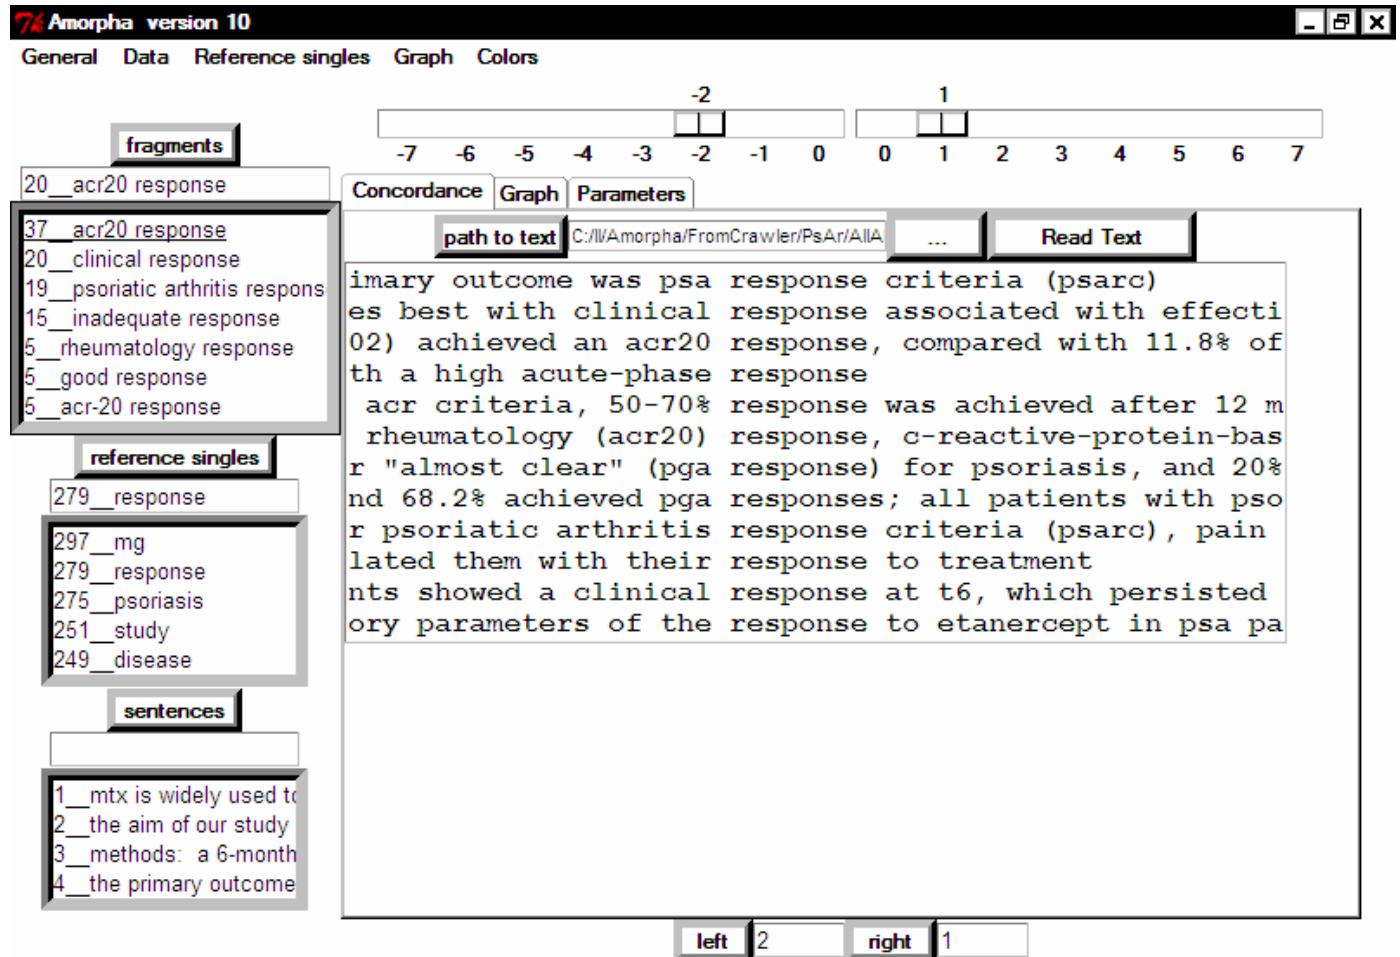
Amorpha version 10

General Data Reference singles Graph Colors

-2 1

-7 -6 -5 -4 -3 -2 -1 0 0 1 2 3 4 5 6 7

fragments

20__acr20 response

37__acr20 response
20__clinical response
19__psoriatic arthritis respons
15__inadequate response
5__rheumatology response
5__good response
5__acr-20 response

reference singles

279__response

297__mg
279__response
275__psoriasis
251__study
249__disease

sentences

1__mtx is widely used t
2__the aim of our study
3__methods: a 6-month
4__the primary outcome

Concordance Graph Parameters

path to text C:/I/Amorpha/FromCrawler/PsAr/AllA ... Read Text

imary outcome was psa response criteria (psarc)
es best with clinical response associated with effecti
02) achieved an acr20 response, compared with 11.8% of
th a high acute-phase response
acr criteria, 50-70% response was achieved after 12 m
rheumatology (acr20) response, c-reactive-protein-bas
r "almost clear" (pga response) for psoriasis, and 20%
nd 68.2% achieved pga responses; all patients with pso
r psoriatic arthritis response criteria (psarc), pain
lated them with their response to treatment
nts showed a clinical response at t6, which persisted
ory parameters of the response to etanercept in psa pa

left 2 right 1